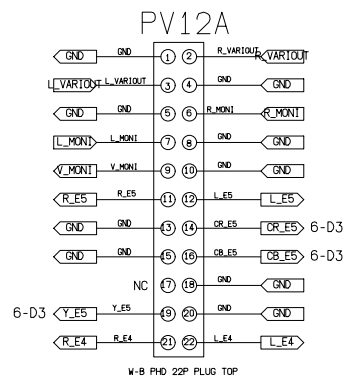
PV12A

GND GND ① ② R_VARIOUT R_VARIOUT

L_VARIOUT L_VARIOUT ③ ④ GND GND

GND GND ⑤ ⑥ R_MONI R_MONI

L_MONI L_MONI ⑦ ⑧ GND GND

V_MONI V_MONI ⑨ ⑩ GND GND

R_E5 R_E5 ⑪ ⑫ L_E5 L_E5

GND GND ⑬ ⑭ CR_E5 CR_E5 6-D3

GND GND ⑮ ⑯ CB_E5 CB_E5 6-D3

NC ⑰ ⑱ GND GND

6-D3 Y_E5 Y_E5 ⑲ ⑳ GND GND

R_E4 R_E4 ㉑ ㉒ L_E4 L_E4

W-B PHD 22P PLUG TOP